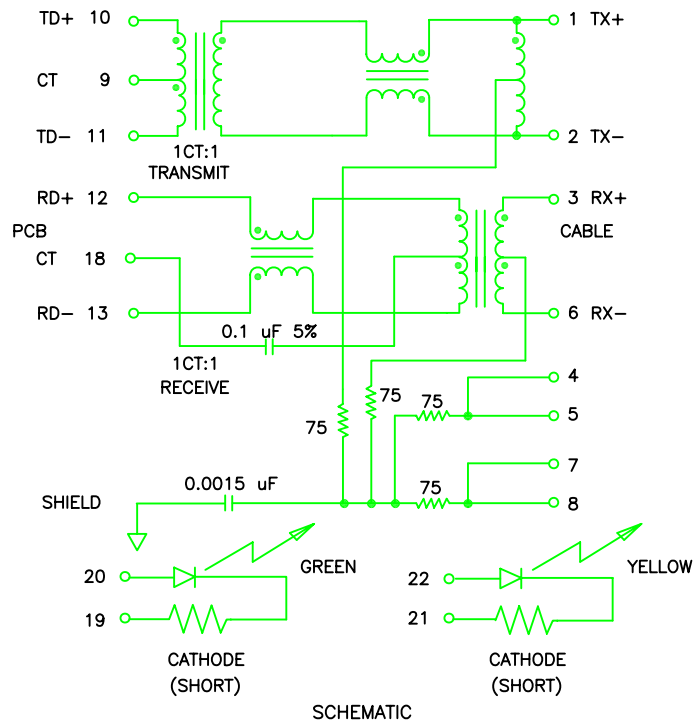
TD+ 10

CT 9

TD− 11

1CT:1
TRANSMIT

1 TX+

2 TX−

RD+ 12

PCB

CT 18

RD− 13

3 RX+

CABLE

6 RX−

0.1 uF 5%

1CT:1
RECEIVE

75

75

75

4

5

75

0.0015 uF

7

SHIELD

75

8

20

GREEN

19

22

YELLOW

21

CATHODE
(SHORT)

CATHODE
(SHORT)

SCHEMATIC